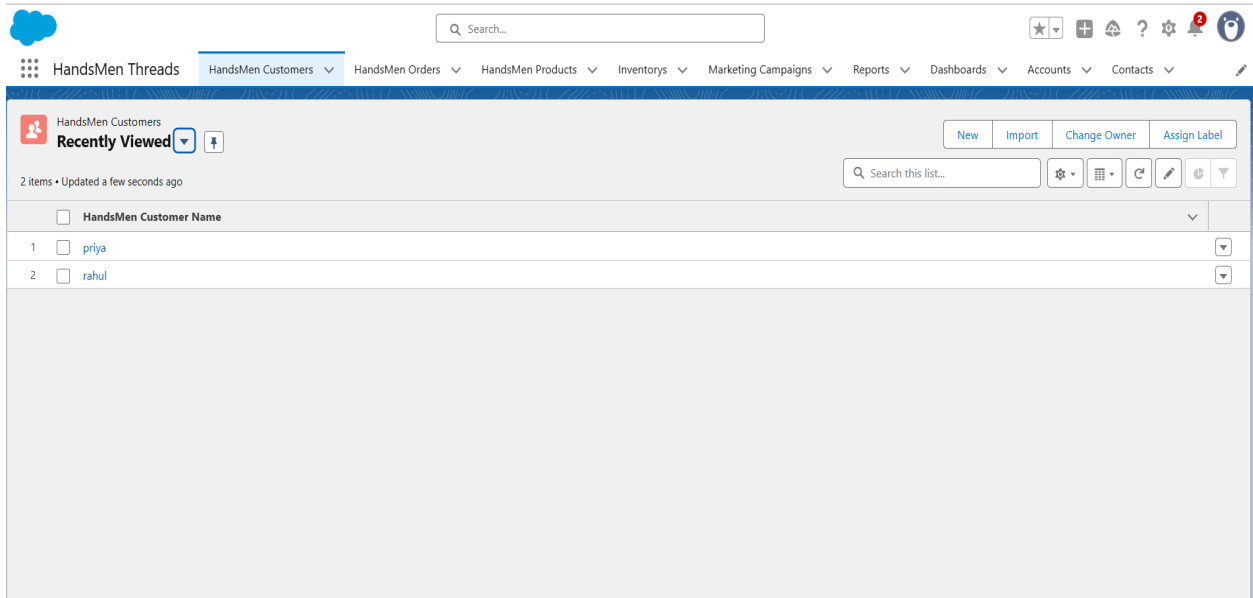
Search...

2

HandsMen Threads HandsMen Customers HandsMen Orders HandsMen Products Inventorys Marketing Campaigns Reports Dashboards Accounts Contacts

HandsMen Customers
Recently Viewed

New Import Change Owner Assign Label

Search this list...

2 items • Updated a few seconds ago

| | HandsMen Customer Name |
|---|---|
| 1 | priya |
| 2 | rahul |